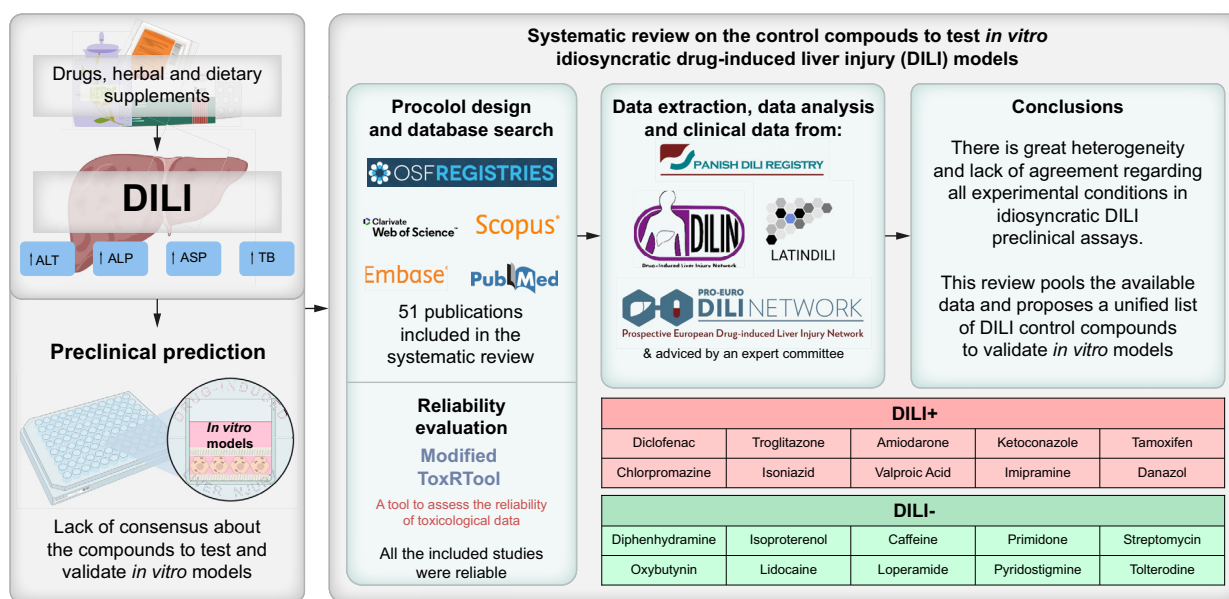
Drugs, herbal and dietary supplements

DILI

↑ALT ↑ALP ↑ASP ↑TB

Preclinical prediction

In vitro models

Lack of consensus about the compounds to test and validate *in vitro* models

Systematic review on the control compounds to test *in vitro* idiosyncratic drug-induced liver injury (DILI) models

Procolol design and database search

OSFREGISTRIES

Clarivate Web of Science

Scopus

Embase

PubMed

51 publications included in the systematic review

Reliability evaluation

Modified ToxRTool

A tool to assess the reliability of toxicological data

All the included studies were reliable

Data extraction, data analysis and clinical data from:

SPANISH DILI REGISTRY

DILIN

Drug-Induced Liver Injury Network

LATINDILI

PRO-EURO DILI NETWORK

Prospective European Drug-induced Liver Injury Network

& adviced by an expert committee

Conclusions

There is great heterogeneity and lack of agreement regarding all experimental conditions in idiosyncratic DILI preclinical assays.

This review pools the available data and proposes a unified list of DILI control compounds to validate *in vitro* models

DILI+

| Diclofenac | Troglitazone | Amiodarone | Ketoconazole | Tamoxifen |
|---|---|---|---|---|
| Chlorpromazine | Isoniazid | Valproic Acid | Imipramine | Danazol |

DILI-

| Diphenhydramine | Isoproterenol | Caffeine | Primidone | Streptomycin |
|---|---|---|---|---|
| Oxybutynin | Lidocaine | Loperamide | Pyridostigmine | Tolterodine |